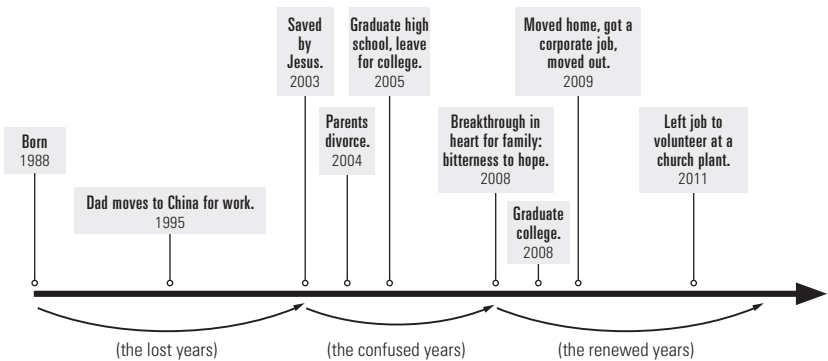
Born
1988

Dad moves to China for work.
1995

Saved by Jesus.
2003

Parents divorce.
2004

Graduate high school, leave for college.
2005

Breakthrough in heart for family: bitterness to hope.
2008

Graduate college.
2008

Moved home, got a corporate job, moved out.
2009

Left job to volunteer at a church plant.
2011

(the lost years)

(the confused years)

(the renewed years)